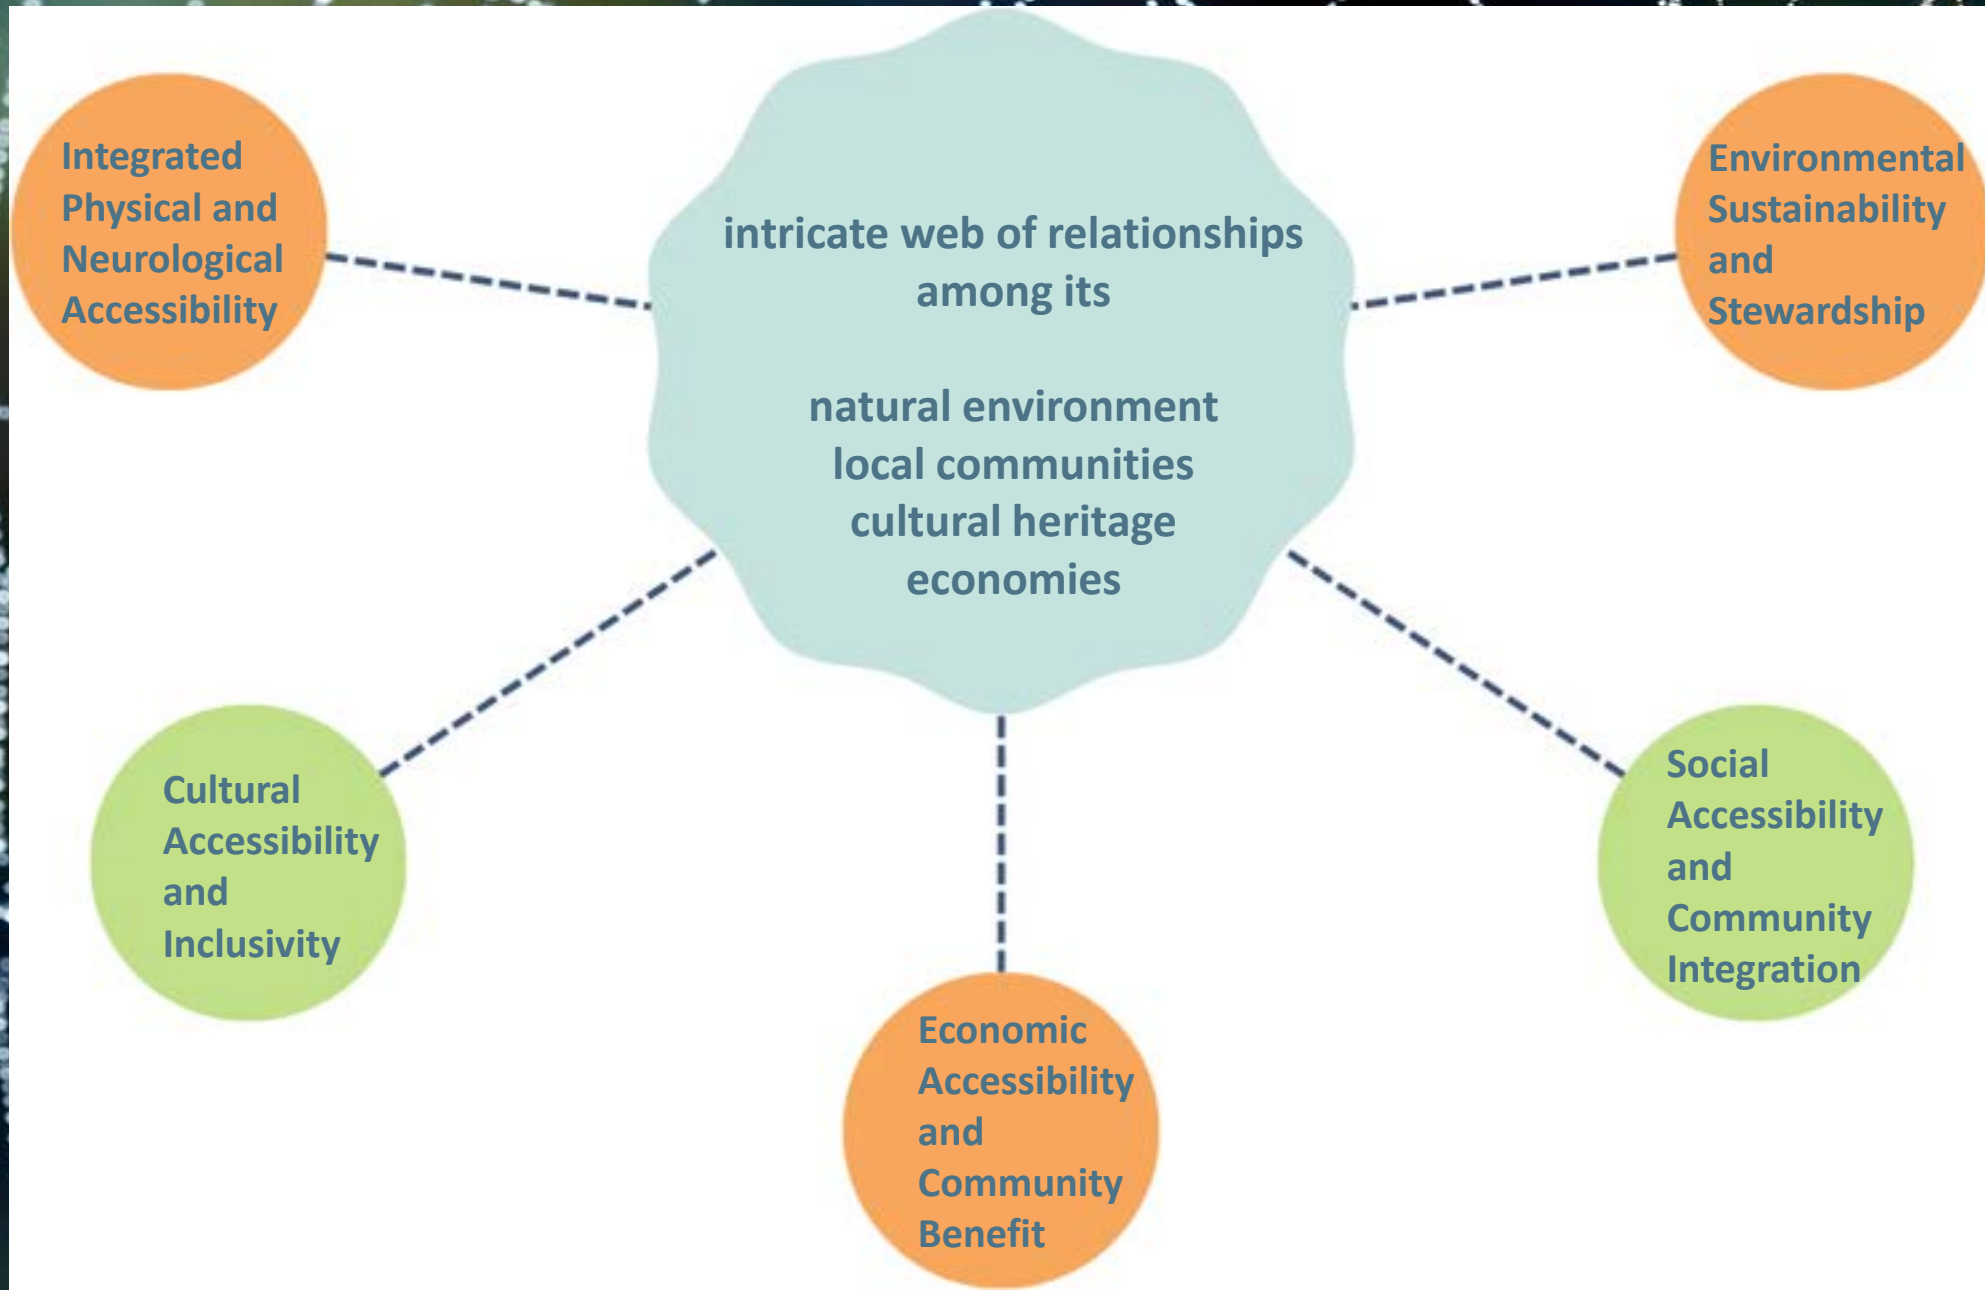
Integrated Physical and Neurological Accessibility

intricate web of relationships among its

natural environment
local communities
cultural heritage
economies

Environmental Sustainability and Stewardship

Cultural Accessibility and Inclusivity

Social Accessibility and Community Integration

Economic Accessibility and Community Benefit